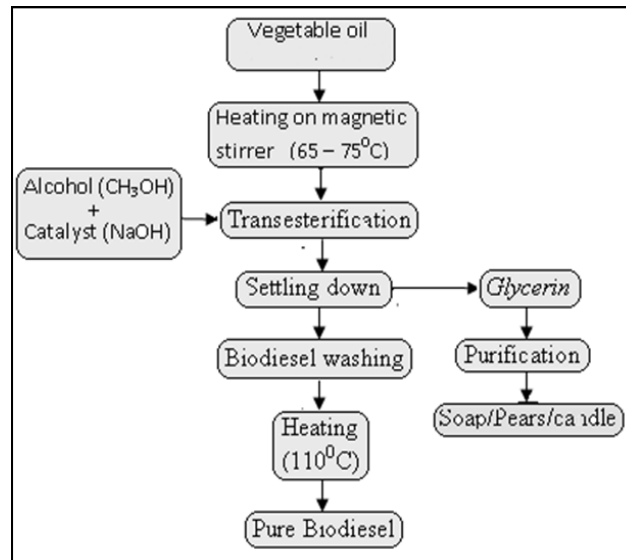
Vegetable oil

Heating on magnetic stirrer (65 – 75$^0$C)

Alcohol ($CH_3OH$) + Catalyst (NaOH)

Transesterification

Settling down

Glycerin

Biodiesel washing

Purification

Soap/Pears/candle

Heating (110$^0$C)

Pure Biodiesel